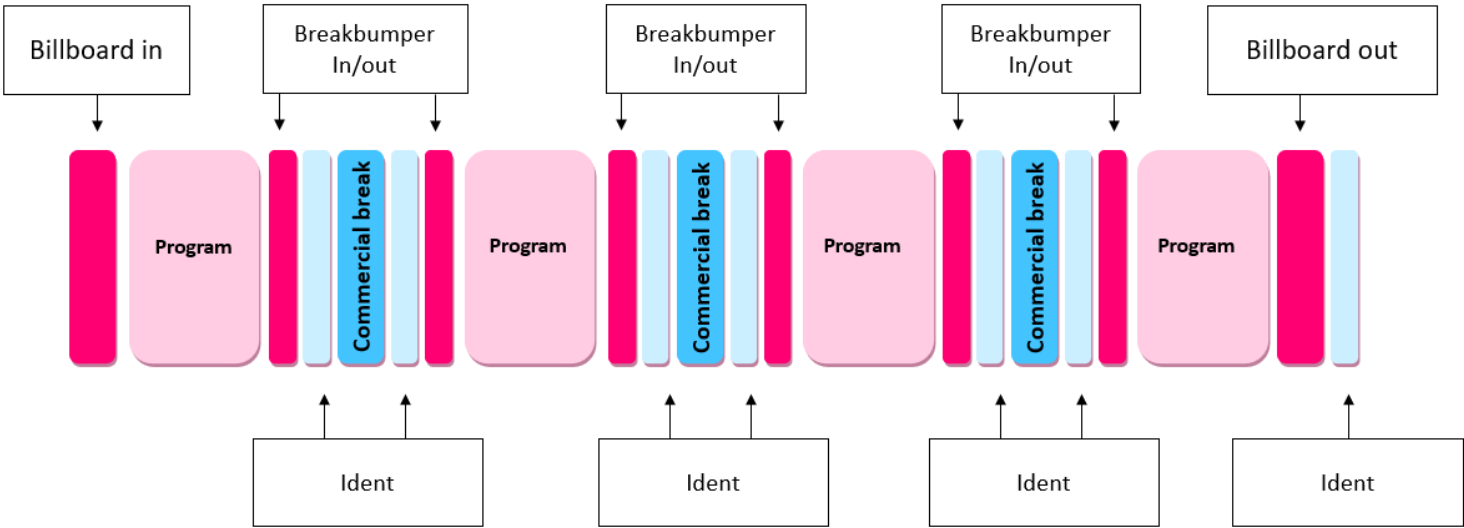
Billboard in

Breakbumper In/out

Breakbumper In/out

Breakbumper In/out

Billboard out

Program

Commercial break

Program

Commercial break

Program

Commercial break

Program

Ident

Ident

Ident

Ident